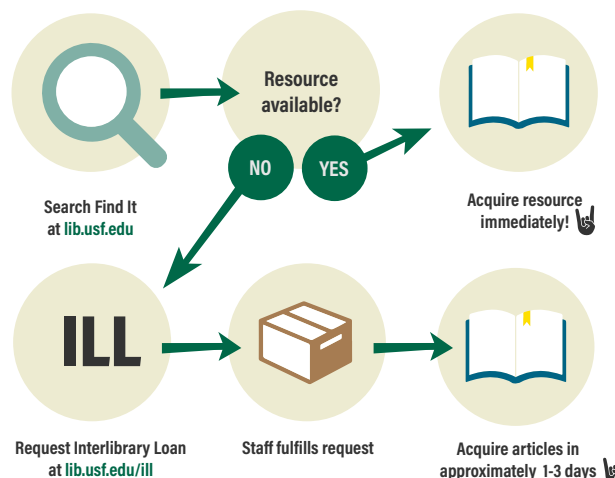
Resource available?

NO

YES

Search Find It at lib.usf.edu

Acquire resource immediately!

ILL

Request Interlibrary Loan at lib.usf.edu/ill

Staff fulfills request

Acquire articles in approximately 1-3 days